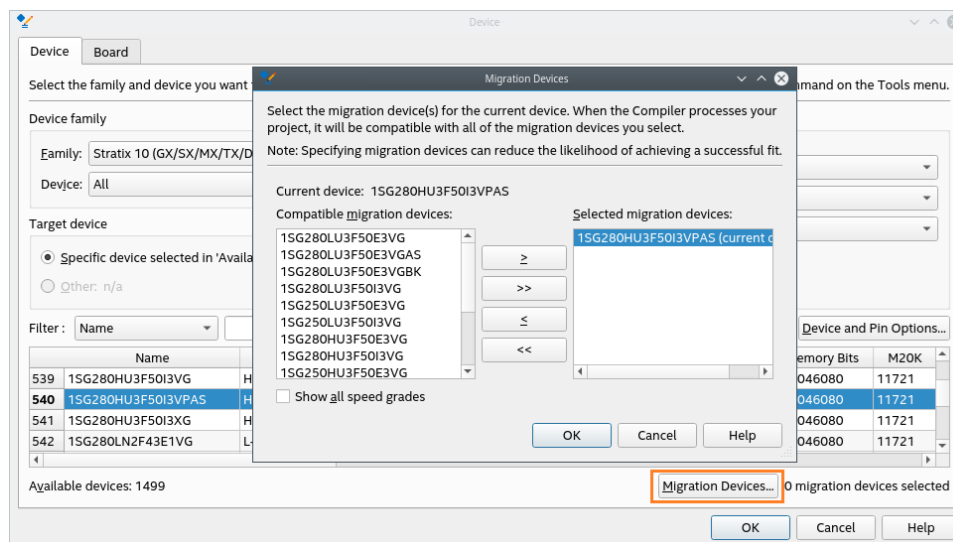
Device

Device | Board

Select the family and device you want

mmand on the Tools menu.

Device family

Family: Stratix 10 (GX/SX/MX/TX/D

Device: All

Target device

Specific device selected in 'Availa

Other: n/a

Filter: Name

Device and Pin Options...

| | Name | | emory Bits | M20K |
|---|---|---|---|---|
| 539 | 1SG280HU3F50I3VG | H | 046080 | 11721 |
| 540 | 1SG280HU3F50I3VPAS | H | 046080 | 11721 |
| 541 | 1SG280HU3F50I3XG | H | 046080 | 11721 |
| 542 | 1SG280LN2F43E1VG | L | 046080 | 11721 |

Available devices: 1499

Migration Devices...

0 migration devices selected

OK | Cancel | Help

Migration Devices

Select the migration device(s) for the current device. When the Compiler processes your project, it will be compatible with all of the migration devices you select.

Note: Specifying migration devices can reduce the likelihood of achieving a successful fit.

Current device: 1SG280HU3F50I3VPAS

Compatible migration devices:

1SG280LU3F50E3VG
1SG280LU3F50E3VGAS
1SG280LU3F50E3VGBK
1SG280LU3F50I3VG
1SG250LU3F50E3VG
1SG250LU3F50I3VG
1SG280HU3F50E3VG
1SG280HU3F50I3VG
1SG250HU3F50E3VG

>
>>
<
<<

Selected migration devices:

1SG280HU3F50I3VPAS (current d

Show all speed grades

OK | Cancel | Help